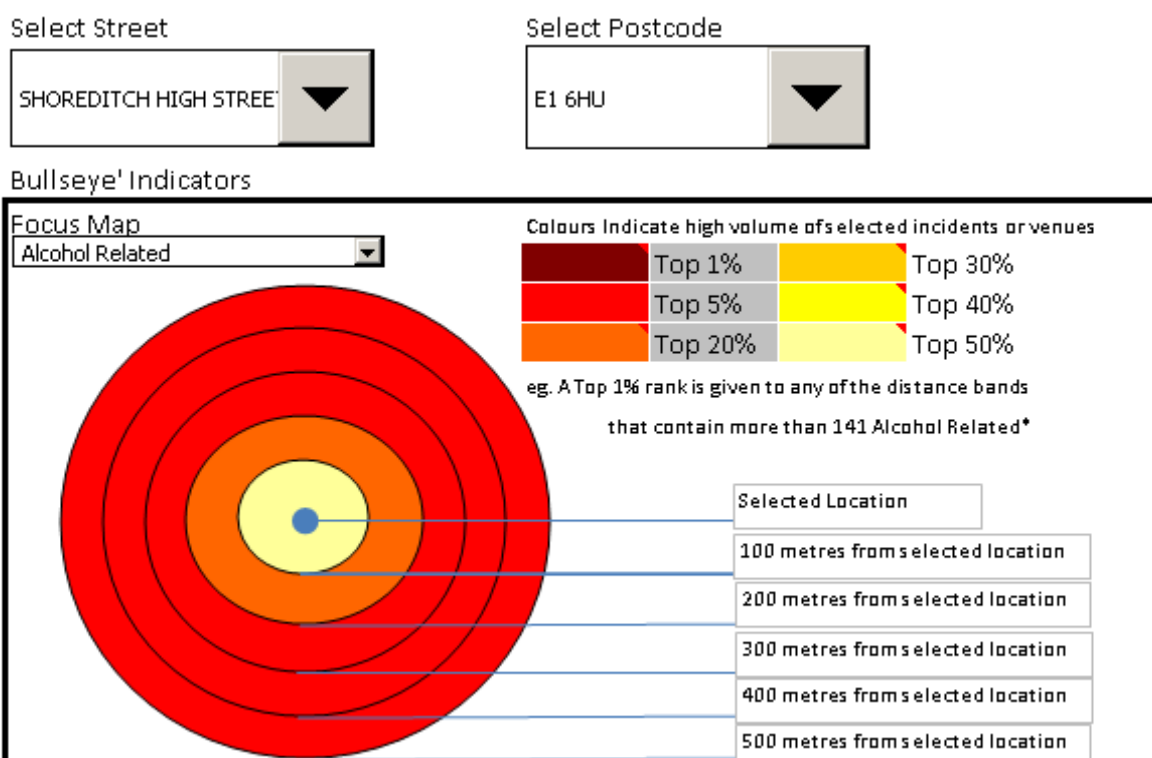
Select Street

SHOREDITCH HIGH STREE

Select Postcode

E1 6HU

Bullseye' Indicators

Focus Map

Alcohol Related

Colours Indicate high volume ofs elected incidents or venues

| | Top 1% | | Top 30% |
|---|---|---|---|
| | Top 5% | | Top 40% |
| | Top 20% | | Top 50% |

eg. A Top 1% rank is given to any of the distance bands that contain more than 141 Alcohol Related*

Selected Location

100 metres from selected location

200 metres from selected location

300 metres from selected location

400 metres from selected location

500 metres from selected location